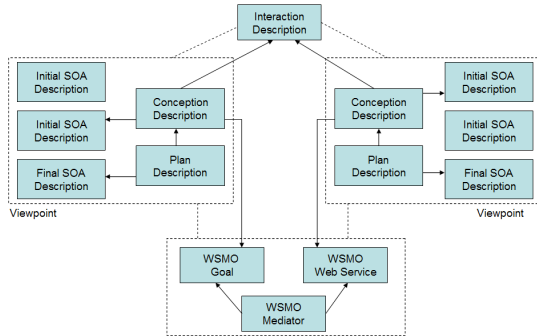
Interaction Description

Initial SOA Description

Initial SOA Description

Final SOA Description

Conception Description

Plan Description

Viewpoint

Conception Description

Plan Description

Initial SOA Description

Initial SOA Description

Final SOA Description

Viewpoint

WSMO Goal

WSMO Web Service

WSMO Mediator